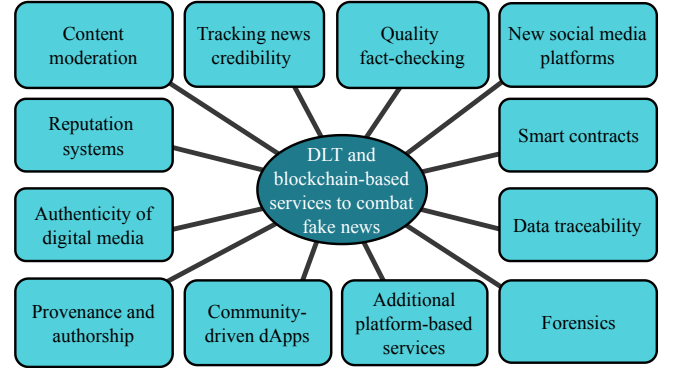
Content moderation

Tracking news credibility

Quality fact-checking

New social media platforms

Reputation systems

DLT and blockchain-based services to combat fake news

Smart contracts

Authenticity of digital media

Data traceability

Provenance and authorship

Community-driven dApps

Additional platform-based services

Forensics